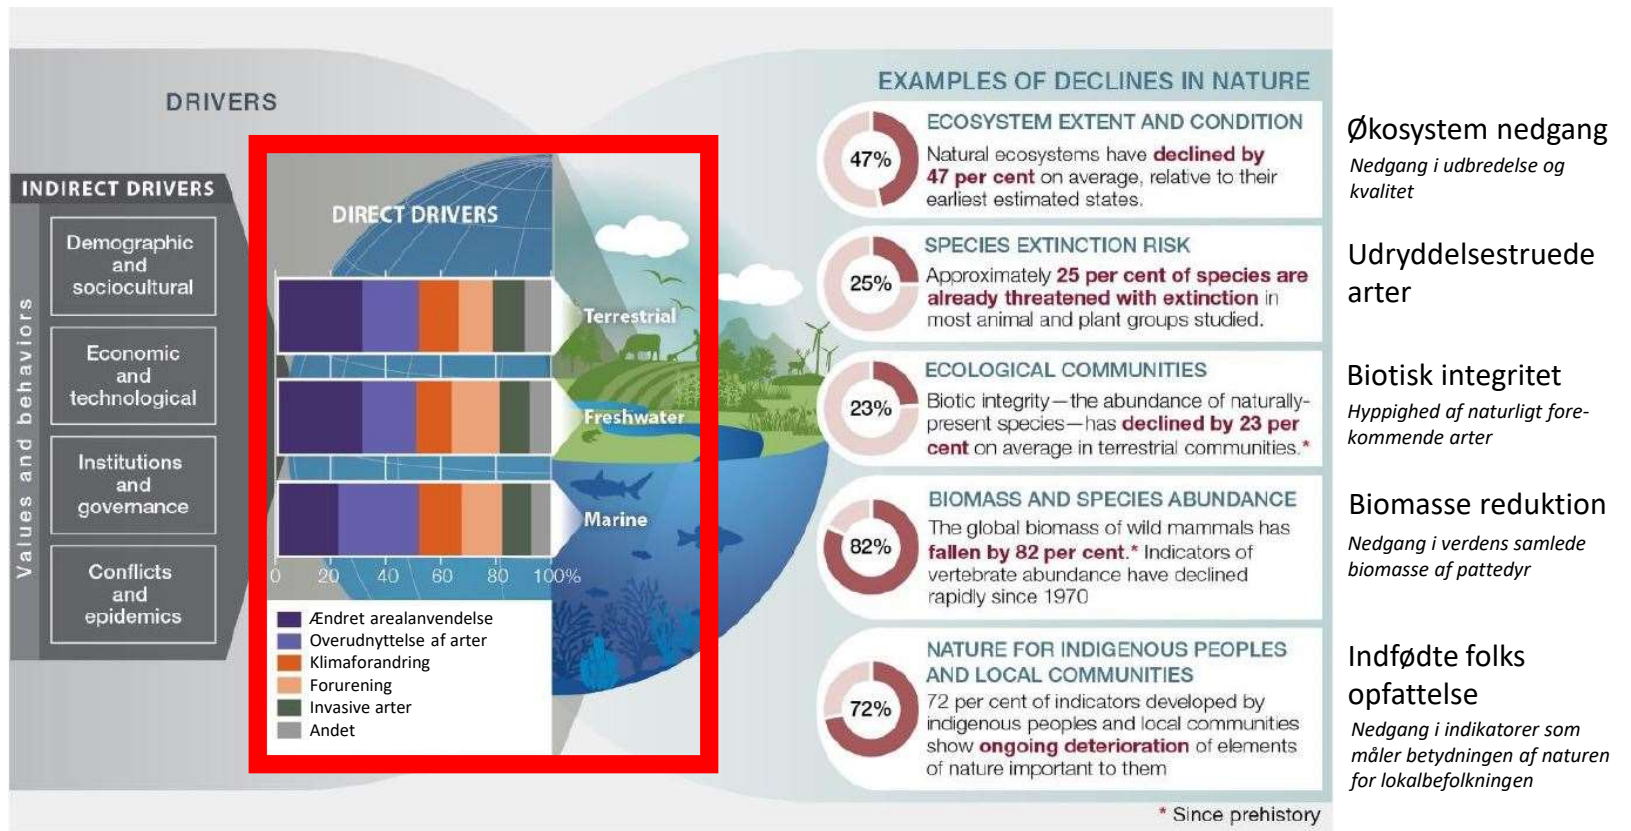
DRIVERS

INDIRECT DRIVERS

Values and behaviors

Demographic and sociocultural

Economic and technological

Institutions and governance

Conflicts and epidemics

DIRECT DRIVERS

Terrestrial

Freshwater

Marine

0 20 40 60 80 100%

Ændret arealanvendelse
Overudnyttelse af arter
Klimaforandring
Forurening
Invasive arter
Andet

EXAMPLES OF DECLINES IN NATURE

47%
ECOSYSTEM EXTENT AND CONDITION
Natural ecosystems have declined by 47 per cent on average, relative to their earliest estimated states.

25%
SPECIES EXTINCTION RISK
Approximately 25 per cent of species are already threatened with extinction in most animal and plant groups studied.

23%
ECOLOGICAL COMMUNITIES
Biotic integrity—the abundance of naturally-present species—has declined by 23 per cent on average in terrestrial communities.*

82%
BIOMASS AND SPECIES ABUNDANCE
The global biomass of wild mammals has fallen by 82 per cent.* Indicators of vertebrate abundance have declined rapidly since 1970

72%
NATURE FOR INDIGENOUS PEOPLES AND LOCAL COMMUNITIES
72 per cent of indicators developed by indigenous peoples and local communities show ongoing deterioration of elements of nature important to them

* Since prehistory

Økosystem nedgang
Nedgang i udbredelse og kvalitet

Udryddelsestruede arter

Biotisk integritet
Hyppighed af naturligt forekommende arter

Biomasse reduktion
Nedgang i verdens samlede biomasse af pattedyr

Indfødte folks opfattelse
Nedgang i indikatorer som måler betydningen af naturen for lokalbefolkningen